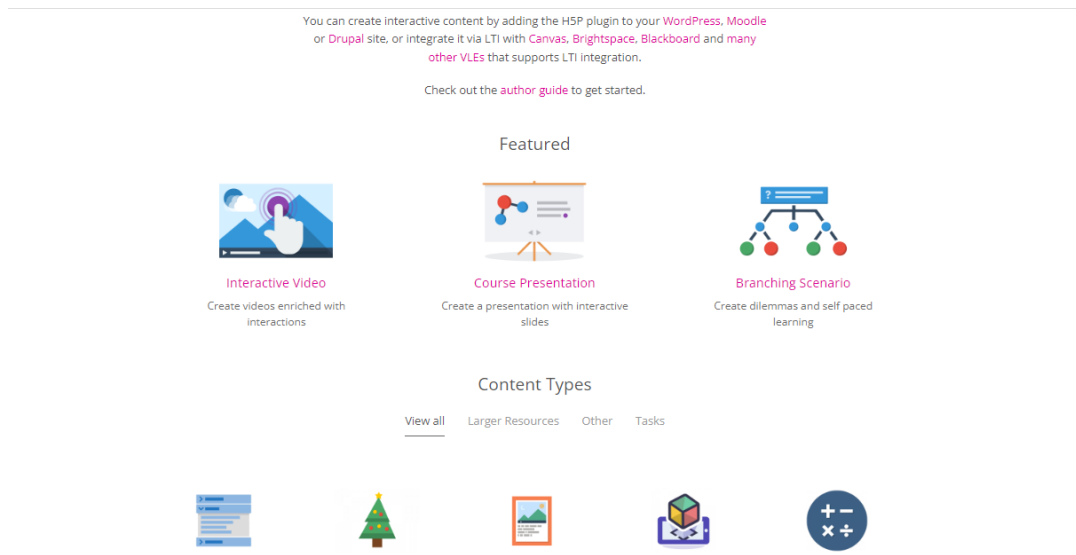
You can create interactive content by adding the H5P plugin to your WordPress, Moodle or Drupal site, or integrate it via LTI with Canvas, Brightspace, Blackboard and many other VLEs that supports LTI integration.

Check out the author guide to get started.

Featured

Interactive Video
Create videos enriched with interactions

Course Presentation
Create a presentation with interactive slides

Branching Scenario
Create dilemmas and self paced learning

Content Types

View all  Larger Resources  Other  Tasks